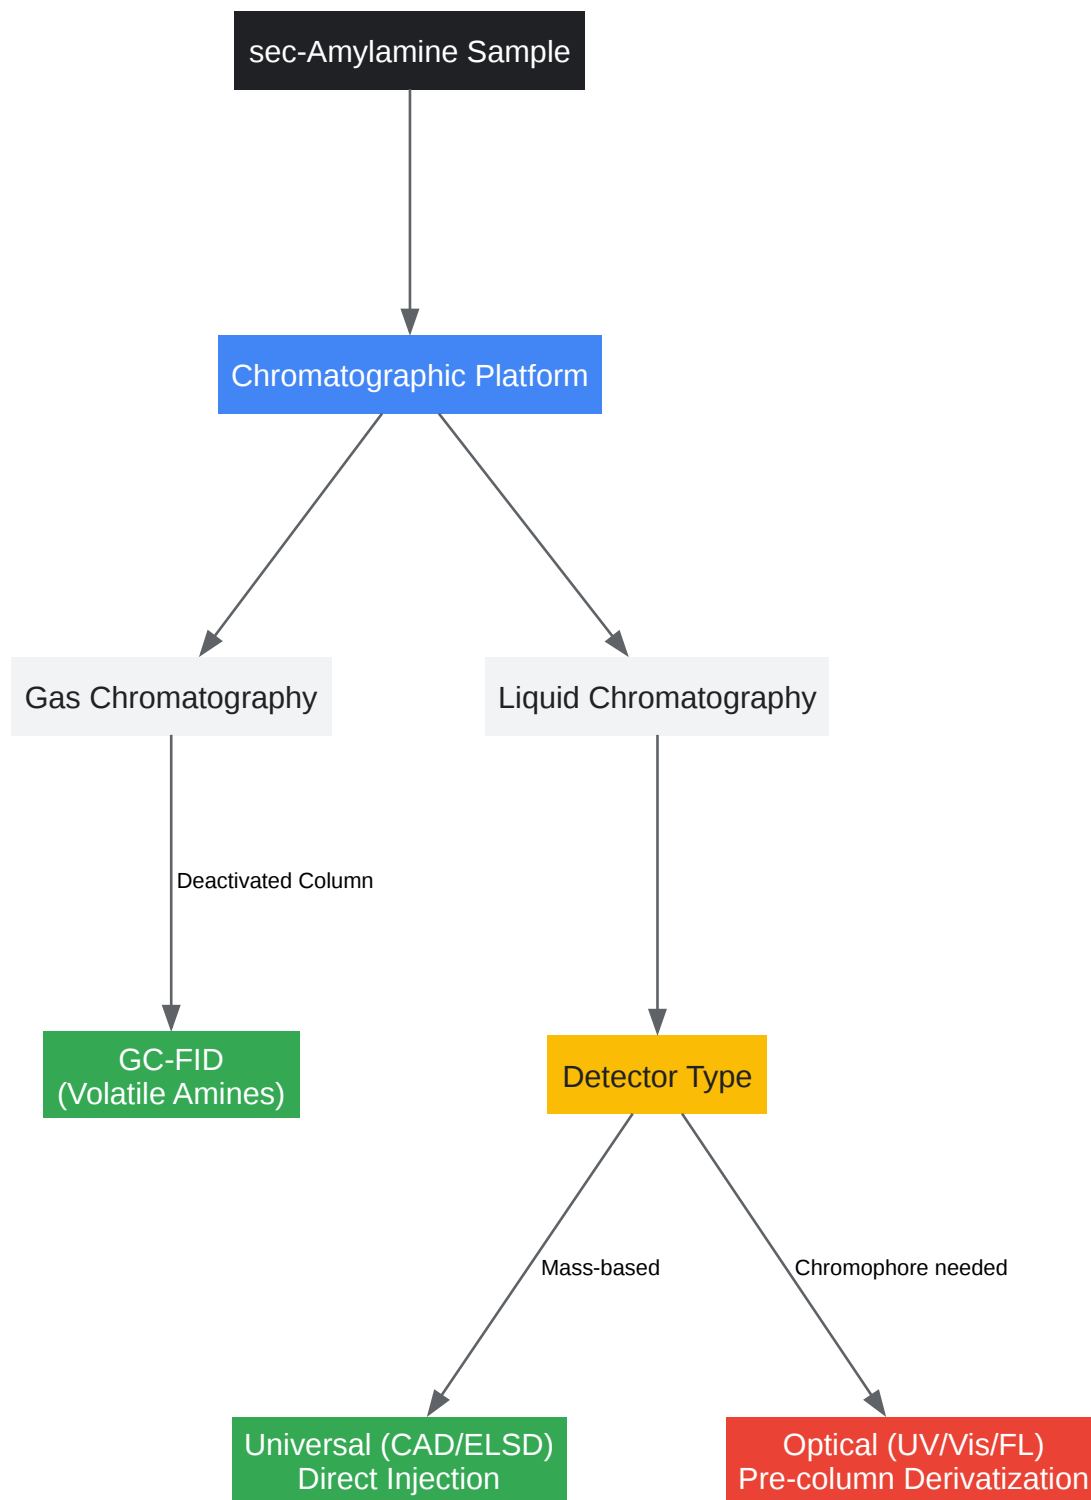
sec-Amylamine Sample

Chromatographic Platform

Gas Chromatography

Liquid Chromatography

Deactivated Column

GC-FID
(Volatile Amines)

Detector Type

Mass-based

Chromophore needed

Universal (CAD/ELSD)
Direct Injection

Optical (UV/Vis/FL)
Pre-column Derivatization